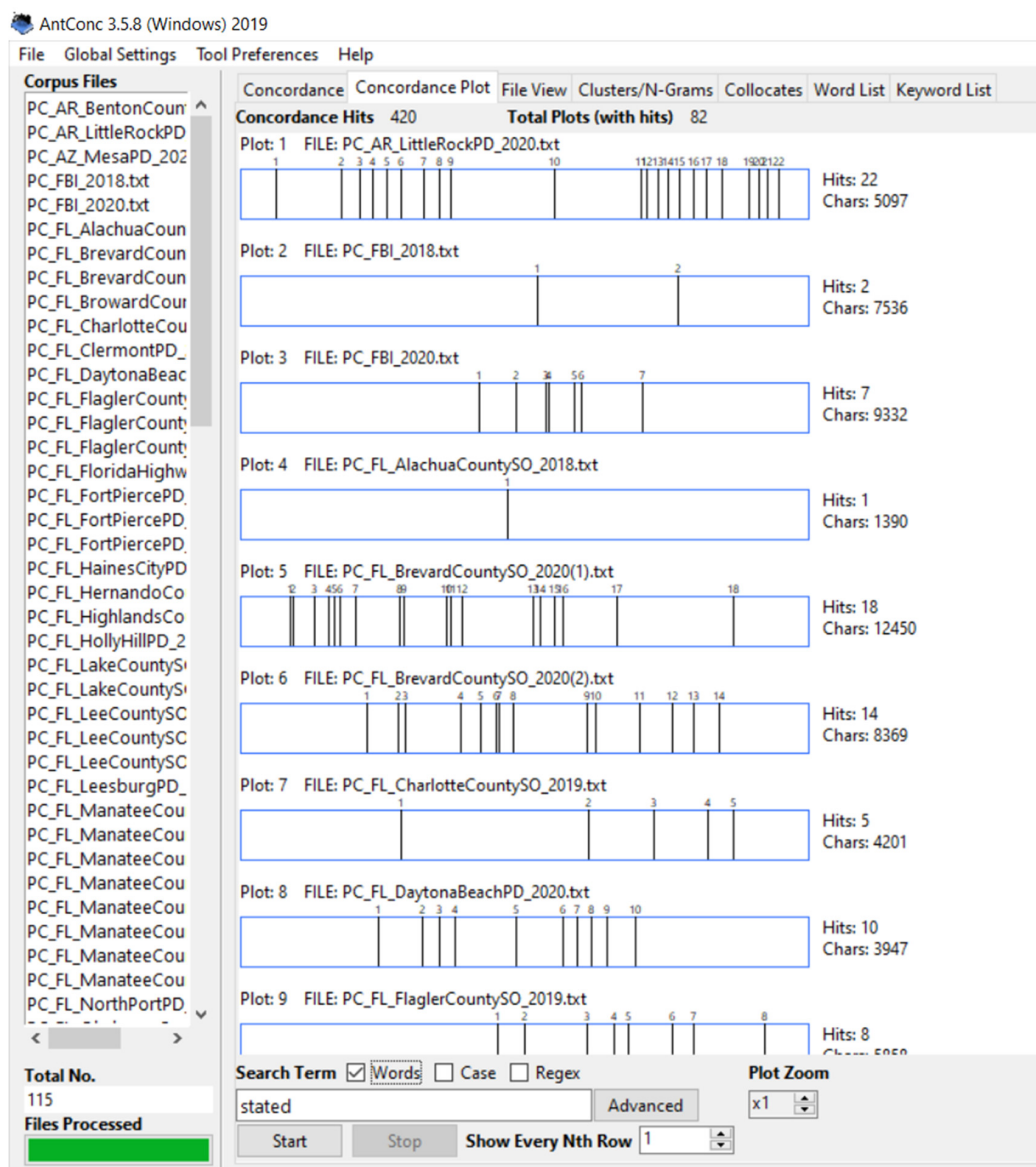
AntConc 3.5.8 (Windows) 2019

File Global Settings Tool Preferences Help

Corpus Files

PC_AR_BentonCount
PC_AR_LittleRockPD
PC_AZ_MesaPD_202
PC_FBI_2018.txt
PC_FBI_2020.txt
PC_FL_AlachuaCoun
PC_FL_BrevardCoun
PC_FL_BrevardCoun
PC_FL_BrowardCour
PC_FL_CharlotteCou
PC_FL_ClermontPD_
PC_FL_DaytonaBeac
PC_FL_FlaglerCounty
PC_FL_FlaglerCounty
PC_FL_FlaglerCounty
PC_FL_FloridaHighw
PC_FL_FortPiercePD
PC_FL_FortPiercePD
PC_FL_FortPiercePD
PC_FL_HainesCityPD
PC_FL_HernandoCo
PC_FL_HighlandsCo
PC_FL_HollyHillPD_2
PC_FL_LakeCountyS
PC_FL_LakeCountyS
PC_FL_LeeCountySC
PC_FL_LeeCountySC
PC_FL_LeeCountySC
PC_FL_LeesburgPD_
PC_FL_ManateeCou
PC_FL_ManateeCou
PC_FL_ManateeCou
PC_FL_ManateeCou
PC_FL_ManateeCou
PC_FL_ManateeCou
PC_FL_ManateeCou
PC_FL_ManateeCou
PC_FL_NorthPortPD

Total No.
115
Files Processed

Concordance | Concordance Plot | File View | Clusters/N-Grams | Collocates | Word List | Keyword List

Concordance Hits 420 Total Plots (with hits) 82

Plot: 1 FILE: PC_AR_LittleRockPD_2020.txt
1 2 3 4 5 6 7 8 9 10 11 12 13 14 15 16 17 18 19 20 21 22
Hits: 22
Chars: 5097

Plot: 2 FILE: PC_FBI_2018.txt
1 2
Hits: 2
Chars: 7536

Plot: 3 FILE: PC_FBI_2020.txt
1 2 3 4 5 6 7
Hits: 7
Chars: 9332

Plot: 4 FILE: PC_FL_AlachuaCountySO_2018.txt
1
Hits: 1
Chars: 1390

Plot: 5 FILE: PC_FL_BrevardCountySO_2020(1).txt
1 2 3 4 5 6 7 8 9 10 11 12 13 14 15 16 17 18
Hits: 18
Chars: 12450

Plot: 6 FILE: PC_FL_BrevardCountySO_2020(2).txt
1 2 3 4 5 6 7 8 9 10 11 12 13 14
Hits: 14
Chars: 8369

Plot: 7 FILE: PC_FL_CharlotteCountySO_2019.txt
1 2 3 4 5
Hits: 5
Chars: 4201

Plot: 8 FILE: PC_FL_DaytonaBeachPD_2020.txt
1 2 3 4 5 6 7 8 9 10
Hits: 10
Chars: 3947

Plot: 9 FILE: PC_FL_FlaglerCountySO_2019.txt
1 2 3 4 5 6 7 8
Hits: 8
Chars: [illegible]

Search Term ☑ Words ☐ Case ☐ Regex
stated
Advanced
Start Stop Show Every Nth Row 1
Plot Zoom
x1